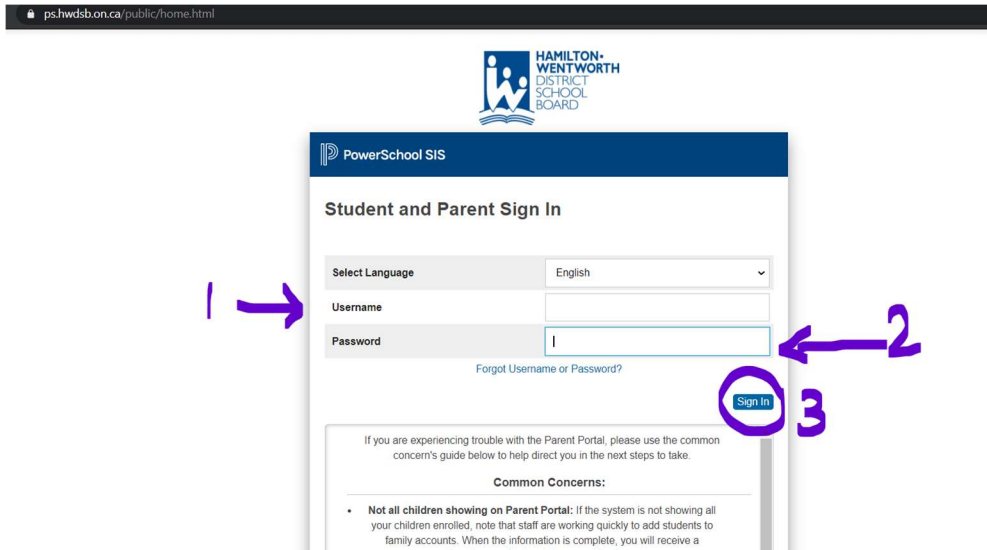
ps.hwdsb.on.ca/public/home.html

HAMILTON-WENTWORTH DISTRICT SCHOOL BOARD

PowerSchool SIS

Student and Parent Sign In

| Select Language | English |
|---|---|
| Username | |
| Password | |

1

2

Forgot Username or Password?

Sign In

3

If you are experiencing trouble with the Parent Portal, please use the common concern's guide below to help direct you in the next steps to take.

Common Concerns:

• Not all children showing on Parent Portal: If the system is not showing all your children enrolled, note that staff are working quickly to add students to family accounts. When the information is complete, you will receive a